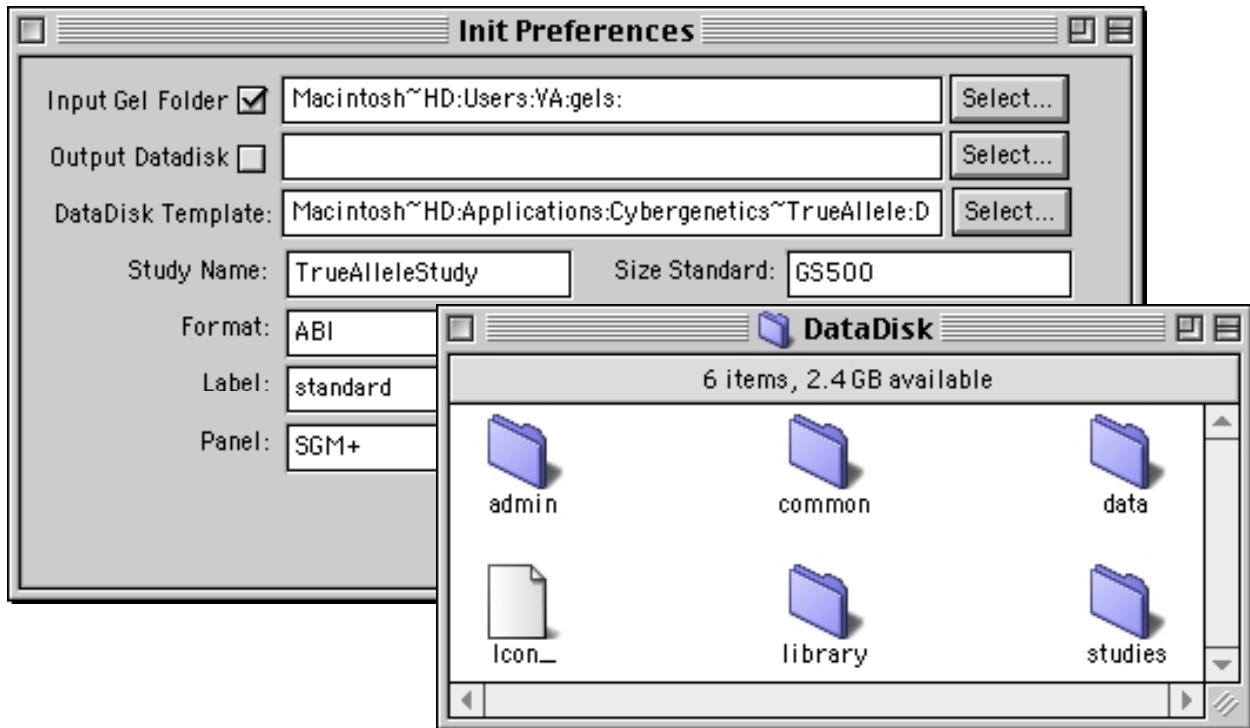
Init Preferences

Input Gel Folder ☑ Macintosh~HD:Users:VA:gels: Select...

Output Datadisk ☐ Select...

DataDisk Template: Macintosh~HD:Applications:Cybergenetics~TrueAllele:D Select...

Study Name: TrueAlleleStudy Size Standard: GS500

Format: ABI

Label: standard

Panel: SGM+

DataDisk

6 items, 2.4 GB available

admin

common

data

Icon_

library

studies